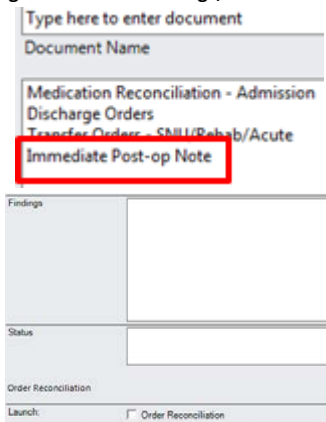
Type here to enter document

Document Name

Medication Reconciliation - Admission
Discharge Orders
Transfer Orders - SNU/Rehab/Acute
Immediate Post-op Note

Findings

Status

Order Reconciliation

Launch:

Order Reconciliation